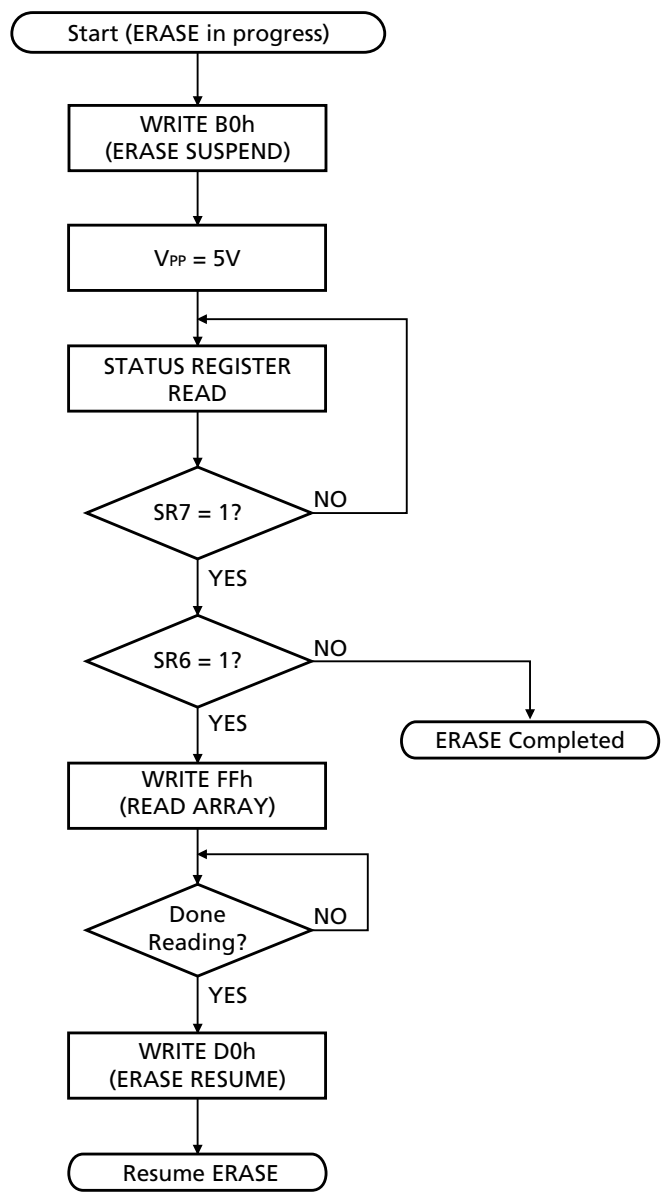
Start (ERASE in progress)

WRITE B0h (ERASE SUSPEND)

$V_{PP}$ = 5V

STATUS REGISTER READ

SR7 = 1?

NO

YES

SR6 = 1?

NO

ERASE Completed

YES

WRITE FFh (READ ARRAY)

Done Reading?

NO

YES

WRITE D0h (ERASE RESUME)

Resume ERASE